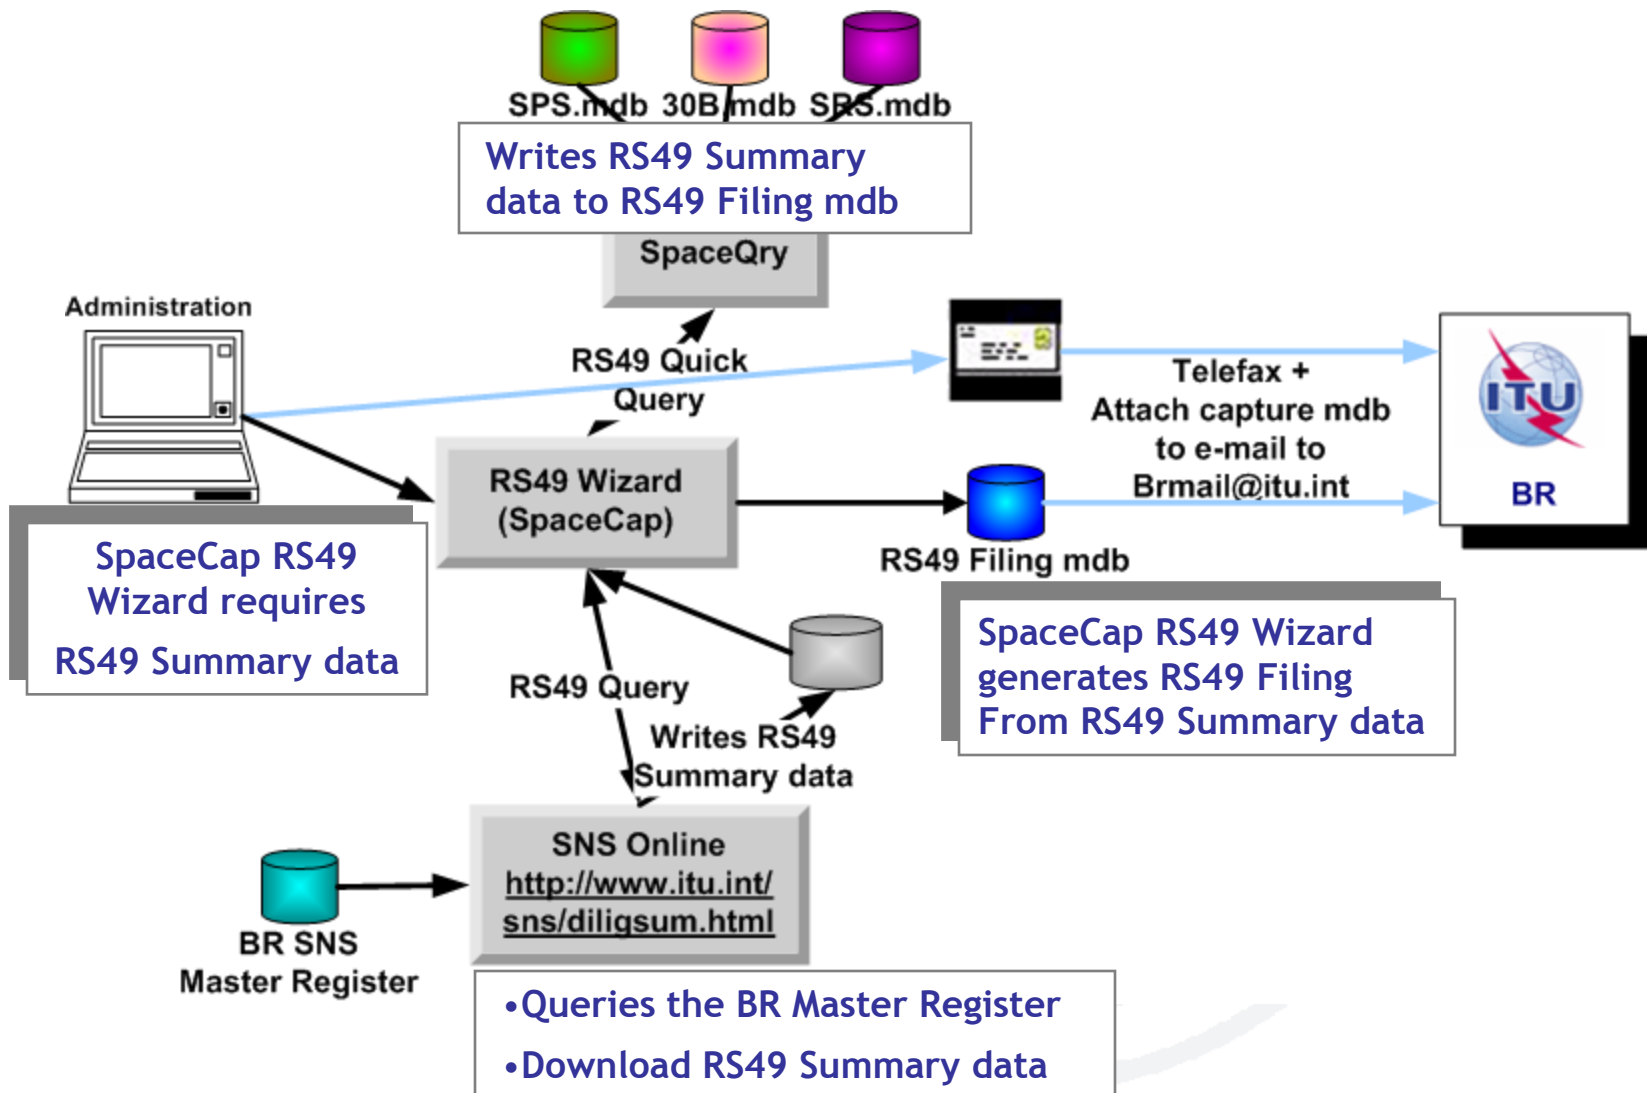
SPS.mdb 30B.mdb SRS.mdb

Writes RS49 Summary data to RS49 Filing mdb

SpaceQry

Administration

RS49 Quick Query

Telefax + Attach capture mdb to e-mail to Brmail@itu.int

ITU

BR

RS49 Wizard (SpaceCap)

RS49 Filing mdb

SpaceCap RS49 Wizard requires

RS49 Summary data

SpaceCap RS49 Wizard generates RS49 Filing From RS49 Summary data

RS49 Query

Writes RS49 Summary data

SNS Online http://www.itu.int/sns/diligsum.html

BR SNS Master Register

•Queries the BR Master Register

•Download RS49 Summary data